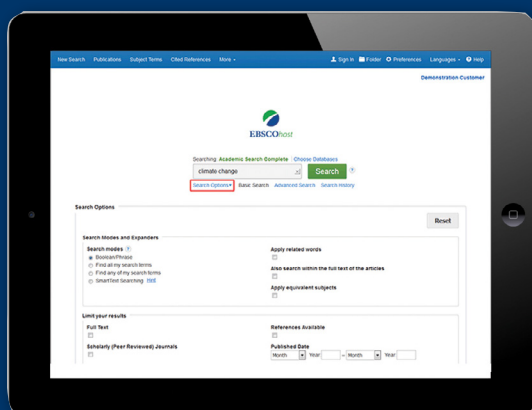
New Search Publications Subject Terms Cited References More ▾

Sign In Folder Preferences Languages ▾ Help

Demonstration Customer

EBSCOhost

Searching: Academic Search Complete Choose Databases

climate change

Search

Search Options ▾ Basic Search Advanced Search Search History

Search Options

Reset

Search Modes and Expanders

Search modes

Boolean/Phrase

Find all my search terms

Find any of my search terms

SmartText Searching Hint

Apply related words

Also search within the full text of the articles

Apply equivalent subjects

Limit your results

Full Text

Scholarly (Peer Reviewed) Journals

References Available

Published Date

Month Year: – Month Year: